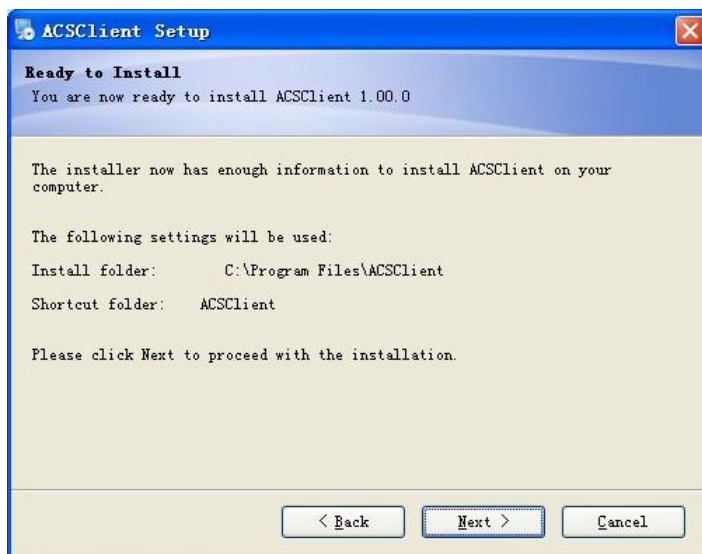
ACSClient Setup

Ready to Install
You are now ready to install ACSClient 1.00.0

The installer now has enough information to install ACSClient on your computer.

The following settings will be used:

Install folder: C:\Program Files\ACSClient

Shortcut folder: ACSClient

Please click Next to proceed with the installation.

< Back

Next >

Cancel